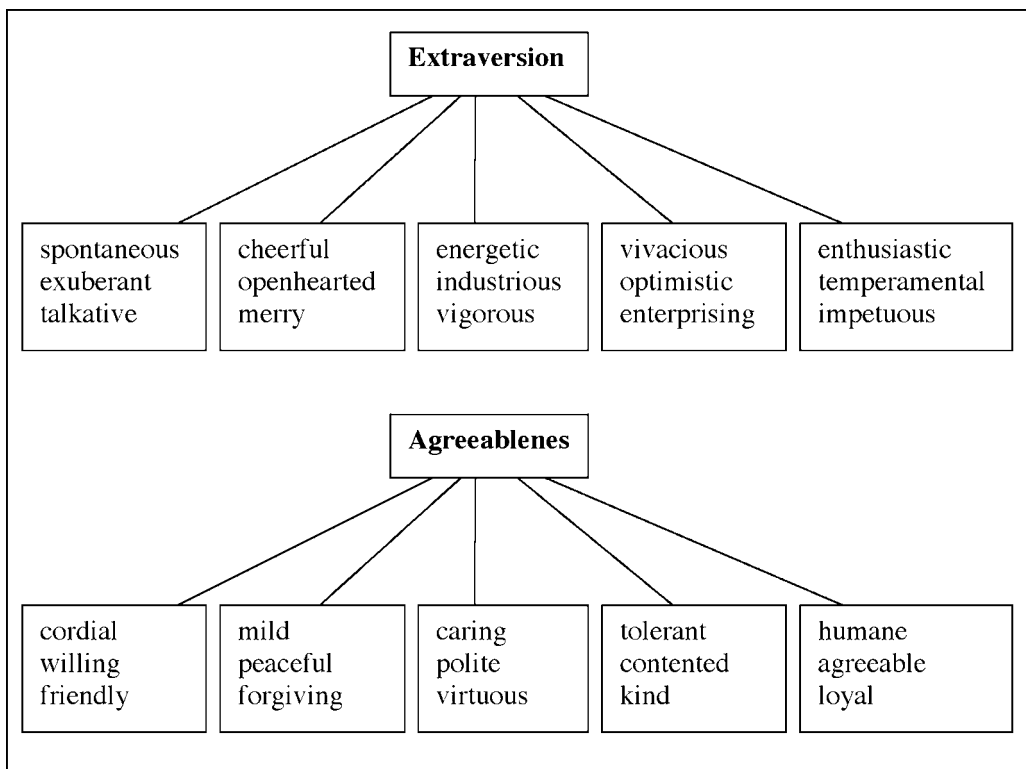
Extraversion

spontaneous
exuberant
talkative

cheerful
openhearted
merry

energetic
industrious
vigorous

vivacious
optimistic
enterprising

enthusiastic
temperamental
impetuous

Agreeablenes

cordial
willing
friendly

mild
peaceful
forgiving

caring
polite
virtuous

tolerant
contented
kind

humane
agreeable
loyal